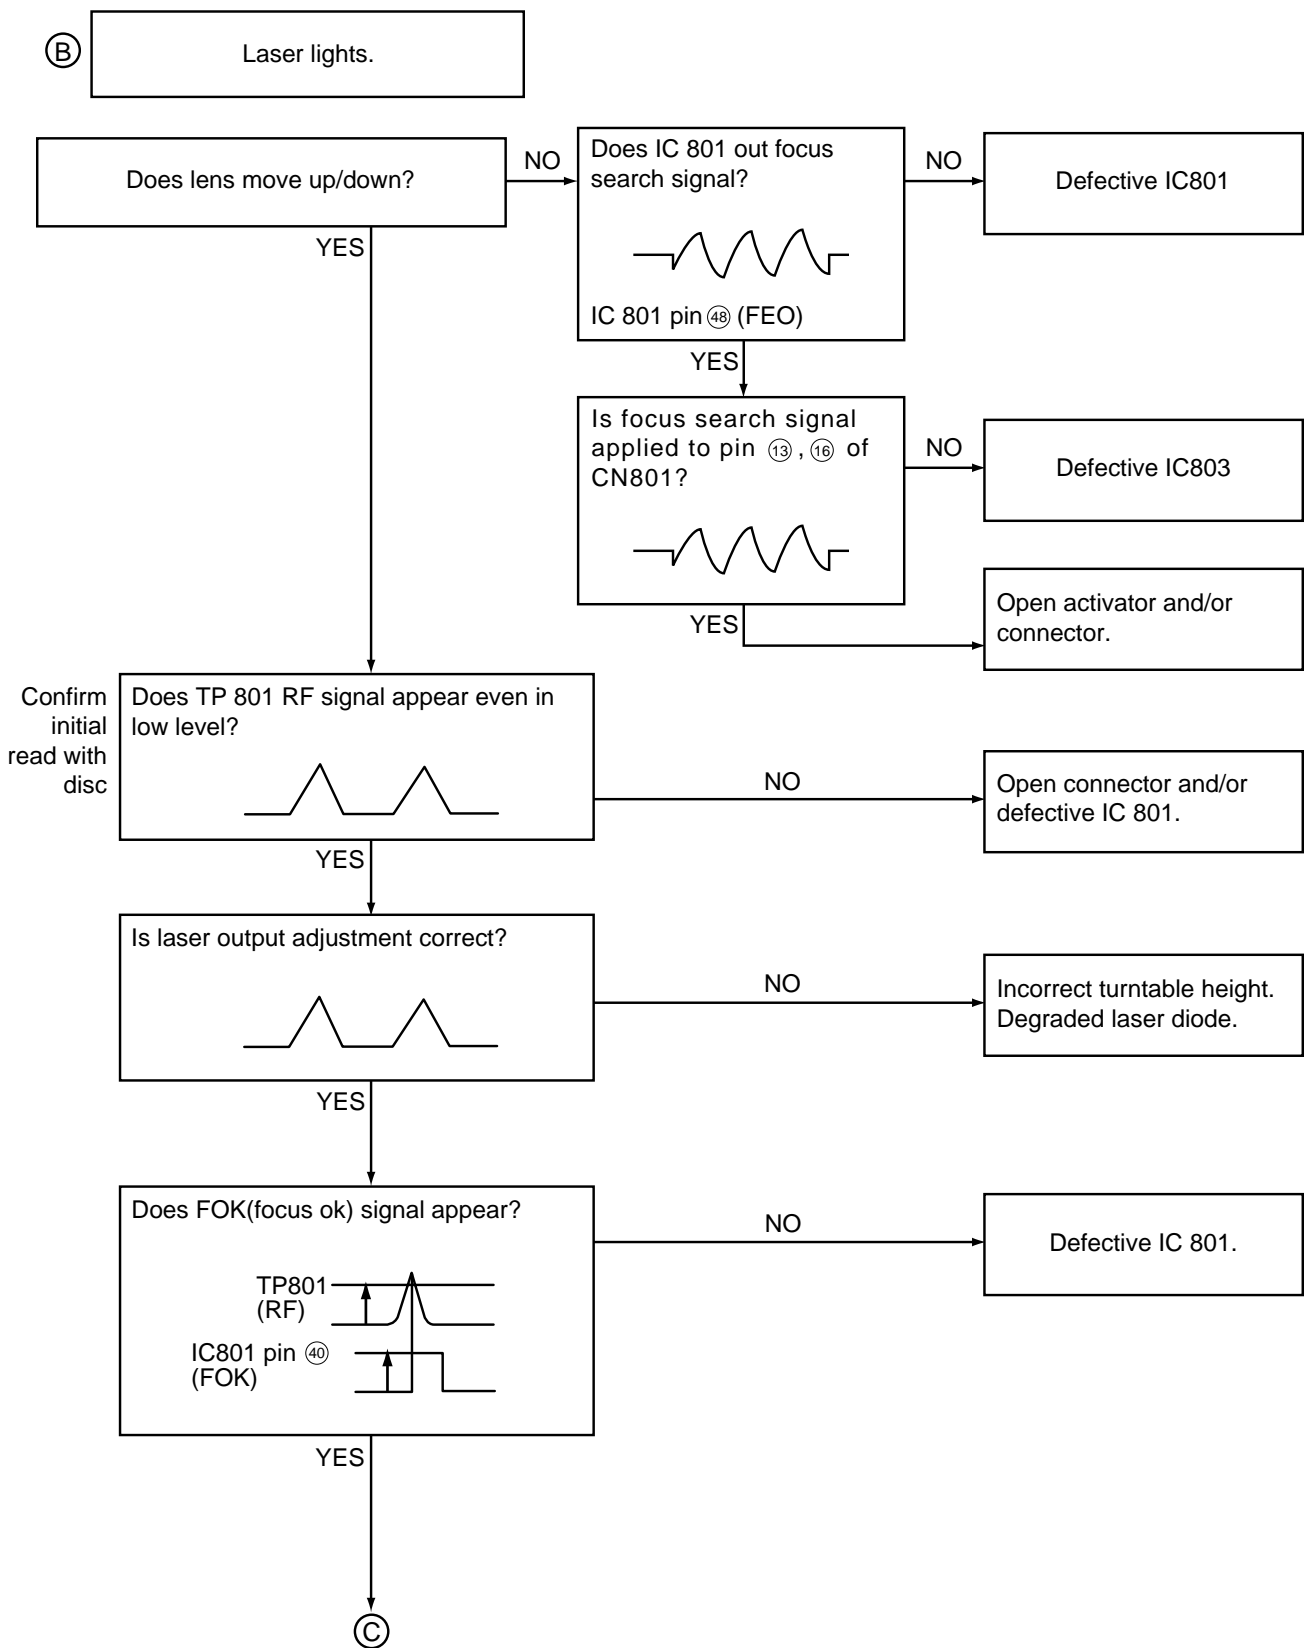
Ⓑ Laser lights.

Does lens move up/down?

NO

Does IC 801 out focus search signal?

IC 801 pin ㊽ (FEO)

NO

Defective IC801

YES

YES

Is focus search signal applied to pin ⑬, ⑯ of CN801?

NO

Defective IC803

YES

Open activator and/or connector.

Confirm initial read with disc

Does TP 801 RF signal appear even in low level?

NO

Open connector and/or defective IC 801.

YES

Is laser output adjustment correct?

NO

Incorrect turntable height. Degraded laser diode.

YES

Does FOK(focus ok) signal appear?

TP801 (RF)

IC801 pin ㊵ (FOK)

NO

Defective IC 801.

YES

Ⓒ